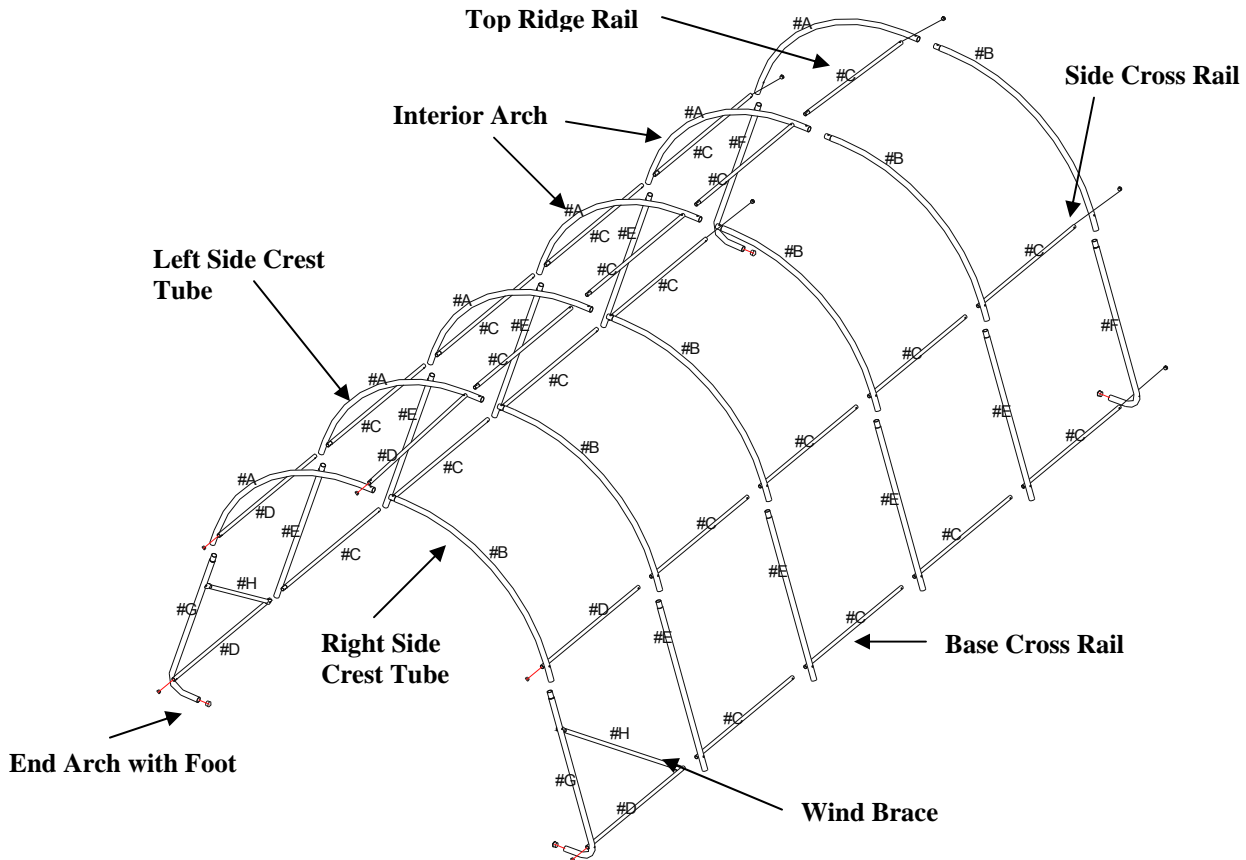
Top Ridge Rail

#A
#B
#C

Side Cross Rail

Interior Arch

#A
#F
#C
#B
#C

#A
#C
#E
#B
#C
#C

Left Side Crest Tube

#A
#C
#E
#C
#B
#C
#C
#F

#A
#E
#C
#C
#D
#C
#E
#C
#B
#C
#E

#A
#D
#E
#C
#E
#C
#C
#H
#G
#D
#B
#D
#E
#C

Right Side Crest Tube

Base Cross Rail

End Arch with Foot

#H
#C
#G
#D

Wind Brace